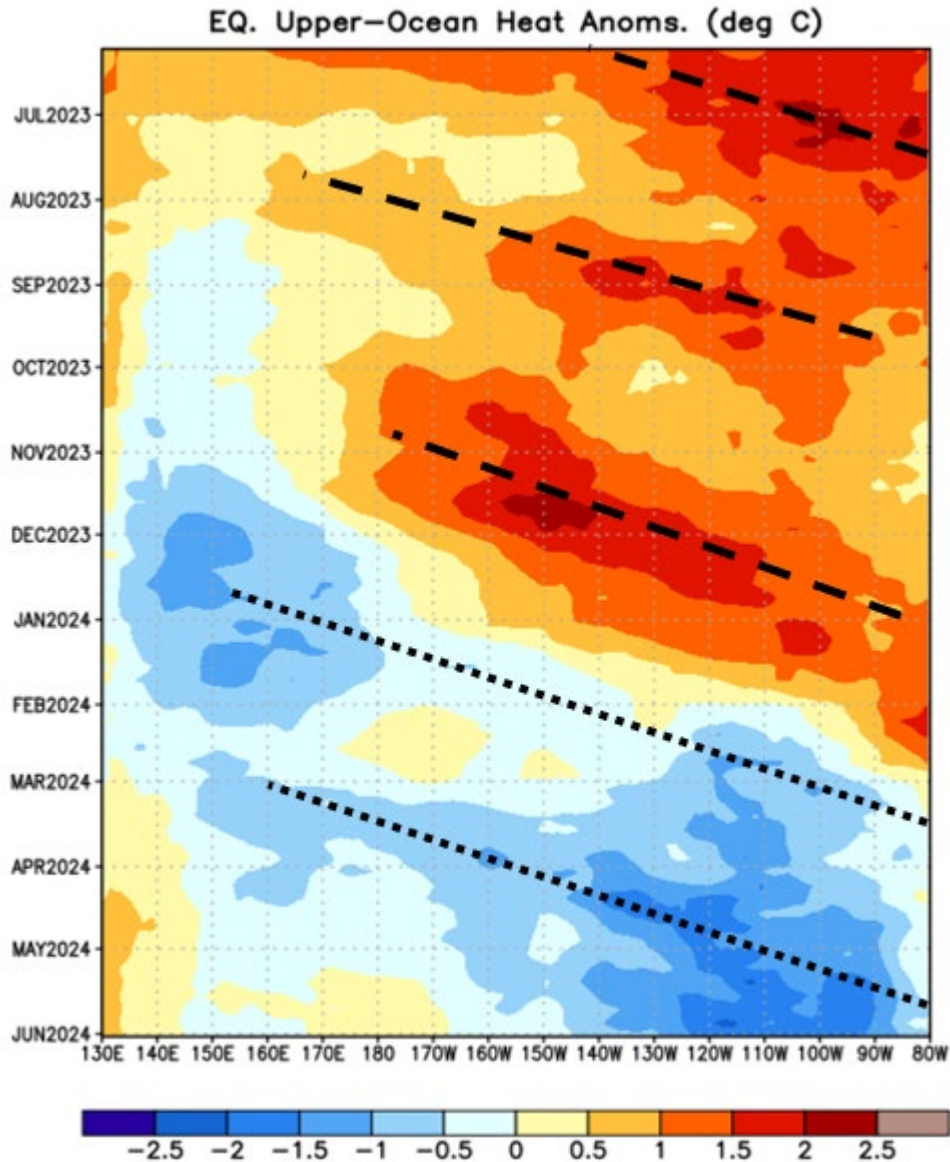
EQ. Upper-Ocean Heat Anoms. (deg C)

JUL2023
AUG2023
SEP2023
OCT2023
NOV2023
DEC2023
JAN2024
FEB2024
MAR2024
APR2024
MAY2024
JUN2024

130E 140E 150E 160E 170E 180 170W 160W 150W 140W 130W 120W 110W 100W 90W 80W

−2.5 −2 −1.5 −1 −0.5 0 0.5 1 1.5 2 2.5